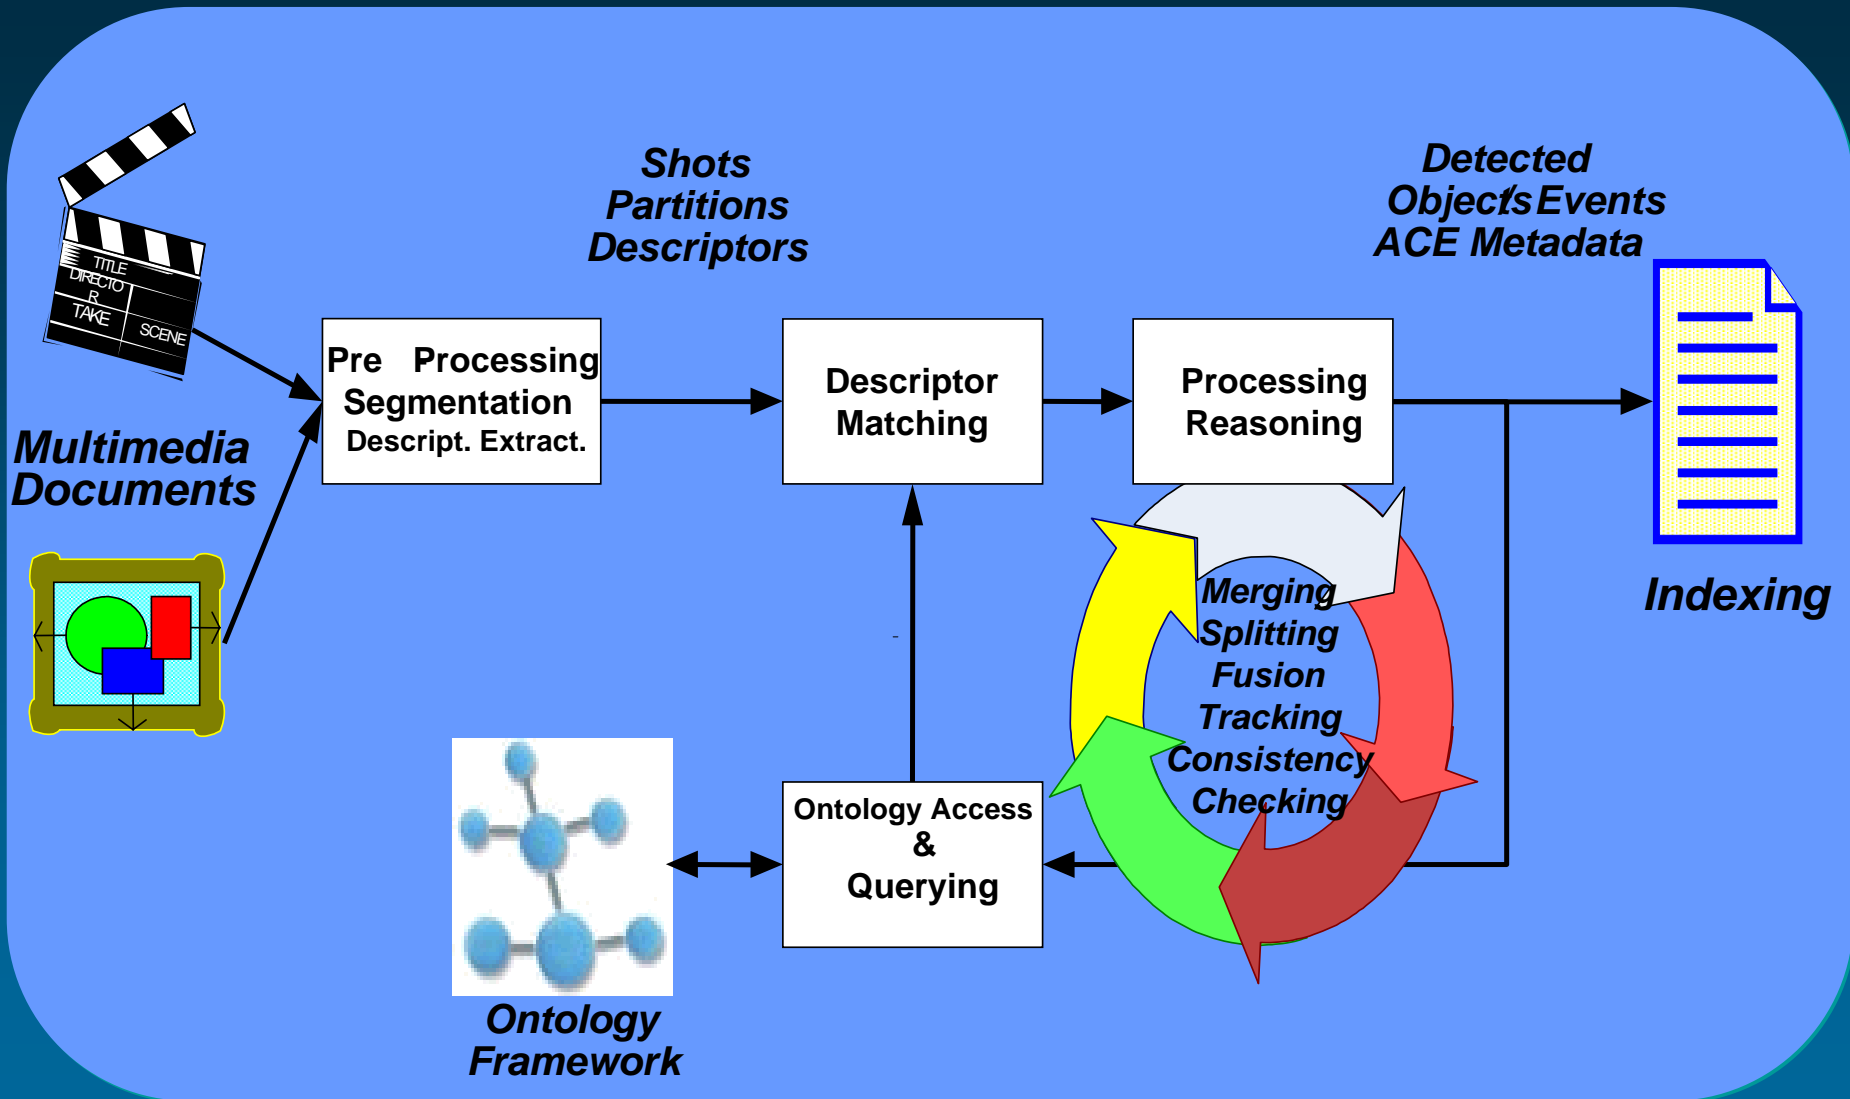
TITLE
DIRECTOR
TAKE
SCENE

Multimedia Documents

Pre Processing
Segmentation
Descript. Extract.

Shots
Partitions
Descriptors

Descriptor
Matching

Processing
Reasoning

Detected
Objects/Events
ACE Metadata

Indexing

Merging
Splitting
Fusion
Tracking
Consistency
Checking

Ontology Access
&
Querying

Ontology
Framework